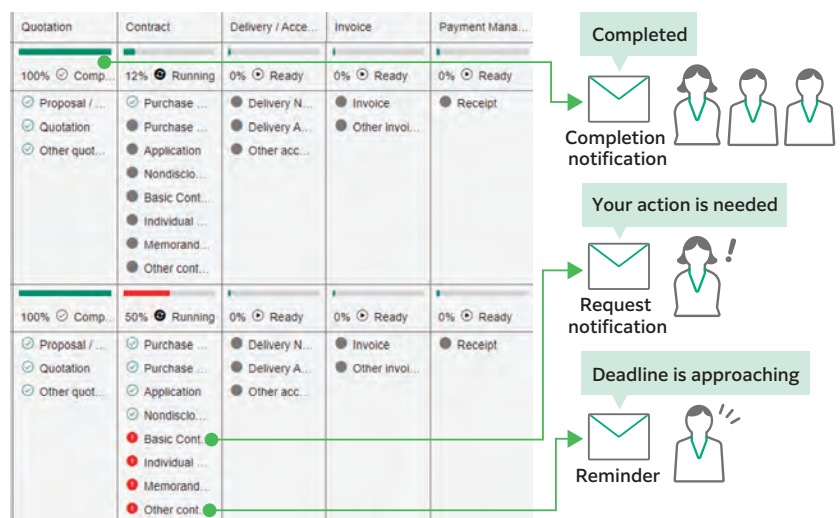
| Quotation | Contract | Delivery / Acce... | Invoice | Payment Mana... |
|---|---|---|---|---|
| 100% Comp... | 12% Running | 0% Ready | 0% Ready | 0% Ready |
| Proposal / ... | Purchase ... | Delivery N... | Invoice | Receipt |
| Quotation | Purchase ... | Delivery A... | Other invoi... | |
| Other quot... | Application | Other acc... | | |
| | Nondisclo... | | | |
| | Basic Cont... | | | |
| | Individual ... | | | |
| | Memorand... | | | |
| | Other cont... | | | |
| 100% Comp... | 50% Running | 0% Ready | 0% Ready | 0% Ready |
| Proposal / ... | Purchase ... | Delivery N... | Invoice | Receipt |
| Quotation | Purchase ... | Delivery A... | Other invoi... | |
| Other quot... | Application | Other acc... | | |
| | Nondisclo... | | | |
| | Basic Cont... | | | |
| | Individual ... | | | |
| | Memorand... | | | |
| | Other cont... | | | |

Completed

Completion notification

Your action is needed

Request notification

Deadline is approaching

Reminder